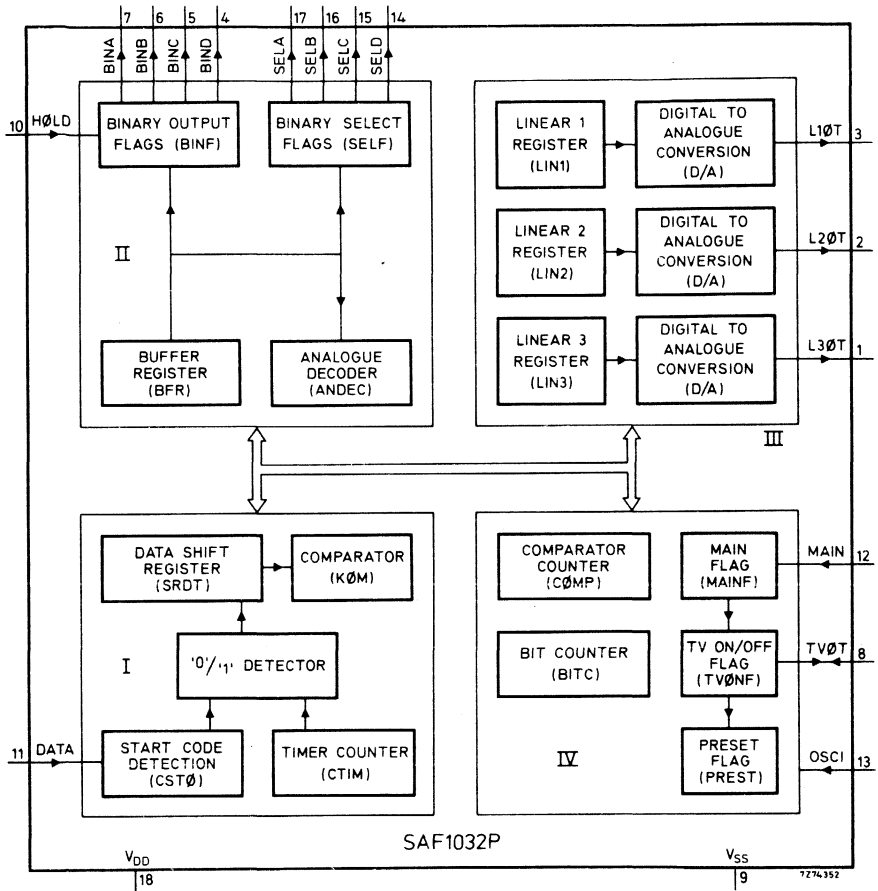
7 6 5 4 17 16 15 14

BINA BINB BINC BIND SELA SELB SELC SELD

10 HØLD

BINARY OUTPUT FLAGS (BINF)

BINARY SELECT FLAGS (SELF)

II

BUFFER REGISTER (BFR)

ANALOGUE DECODER (ANDEC)

LINEAR 1 REGISTER (LIN1)

DIGITAL TO ANALOGUE CONVERSION (D/A)

L1ØT 3

LINEAR 2 REGISTER (LIN2)

DIGITAL TO ANALOGUE CONVERSION (D/A)

L2ØT 2

LINEAR 3 REGISTER (LIN3)

DIGITAL TO ANALOGUE CONVERSION (D/A)

L3ØT 1

III

DATA SHIFT REGISTER (SRDT)

COMPARATOR (KØM)

I

'0'/'1' DETECTOR

11 DATA

START CODE DETECTION (CSTØ)

TIMER COUNTER (CTIM)

COMPARATOR COUNTER (CØMP)

BIT COUNTER (BITC)

MAIN FLAG (MAINF)

MAIN 12

TV ON/OFF FLAG (TVØNF)

TVØT 8

IV

PRESET FLAG (PREST)

OSCI 13

SAF1032P

$V_{DD}$ 18

$V_{SS}$ 9

7Z74352